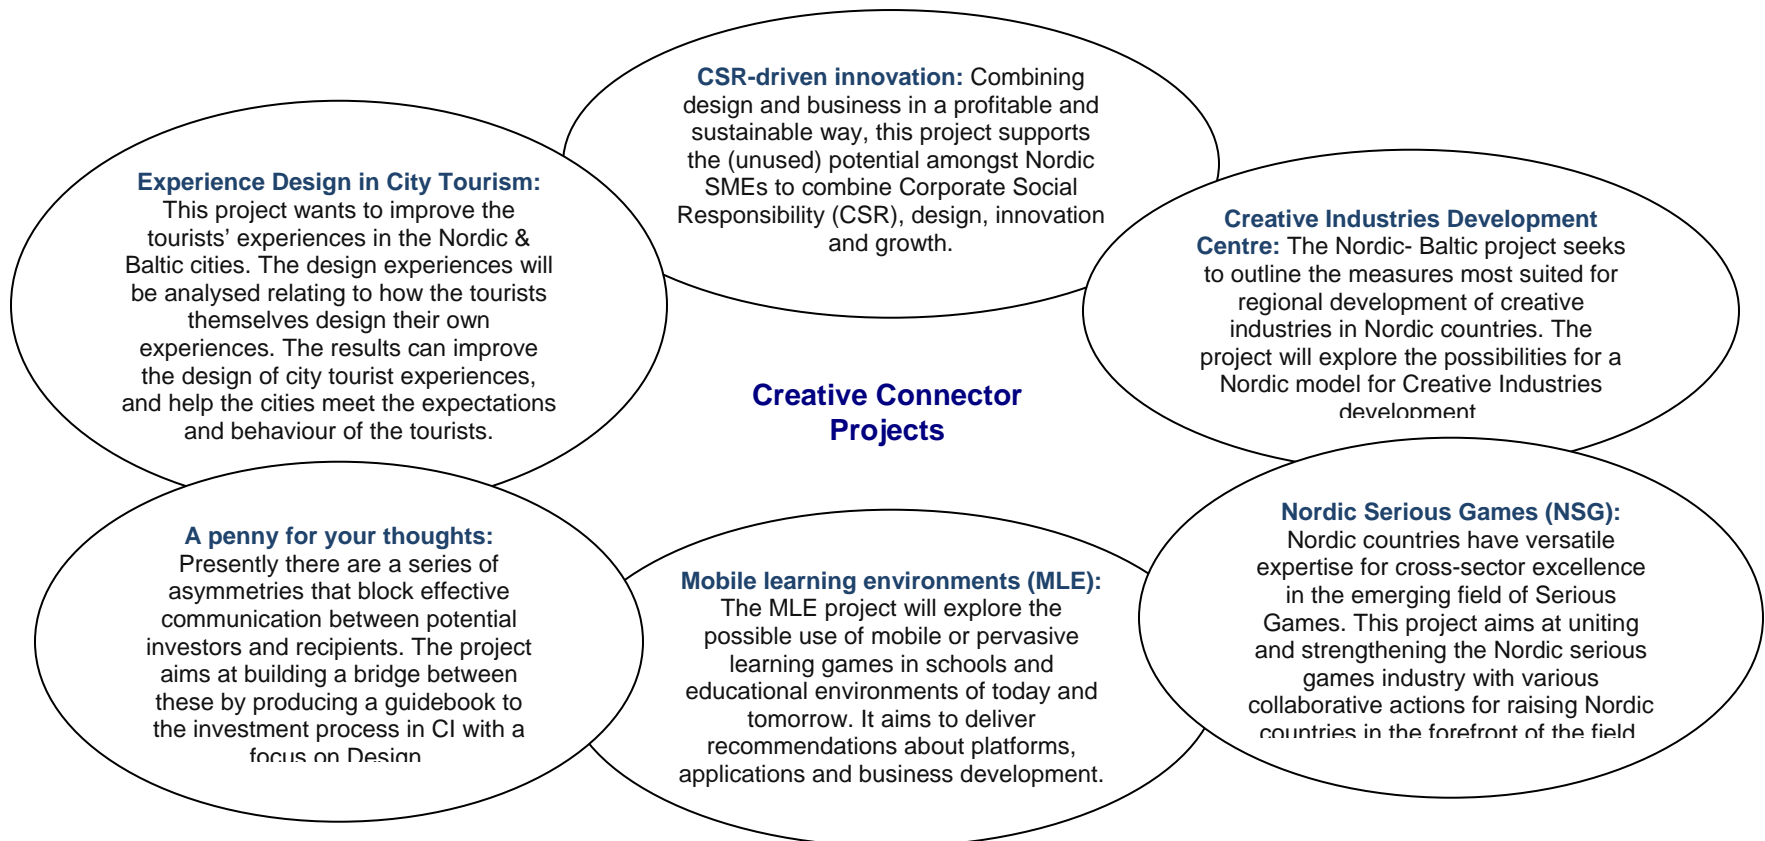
CSR-driven innovation: Combining design and business in a profitable and sustainable way, this project supports the (unused) potential amongst Nordic SMEs to combine Corporate Social Responsibility (CSR), design, innovation and growth.

Experience Design in City Tourism: This project wants to improve the tourists' experiences in the Nordic & Baltic cities. The design experiences will be analysed relating to how the tourists themselves design their own experiences. The results can improve the design of city tourist experiences, and help the cities meet the expectations and behaviour of the tourists.

Creative Industries Development Centre: The Nordic- Baltic project seeks to outline the measures most suited for regional development of creative industries in Nordic countries. The project will explore the possibilities for a Nordic model for Creative Industries development

Creative Connector Projects

A penny for your thoughts: Presently there are a series of asymmetries that block effective communication between potential investors and recipients. The project aims at building a bridge between these by producing a guidebook to the investment process in CI with a focus on Design

Mobile learning environments (MLE): The MLE project will explore the possible use of mobile or pervasive learning games in schools and educational environments of today and tomorrow. It aims to deliver recommendations about platforms, applications and business development.

Nordic Serious Games (NSG): Nordic countries have versatile expertise for cross-sector excellence in the emerging field of Serious Games. This project aims at uniting and strengthening the Nordic serious games industry with various collaborative actions for raising Nordic countries in the forefront of the field